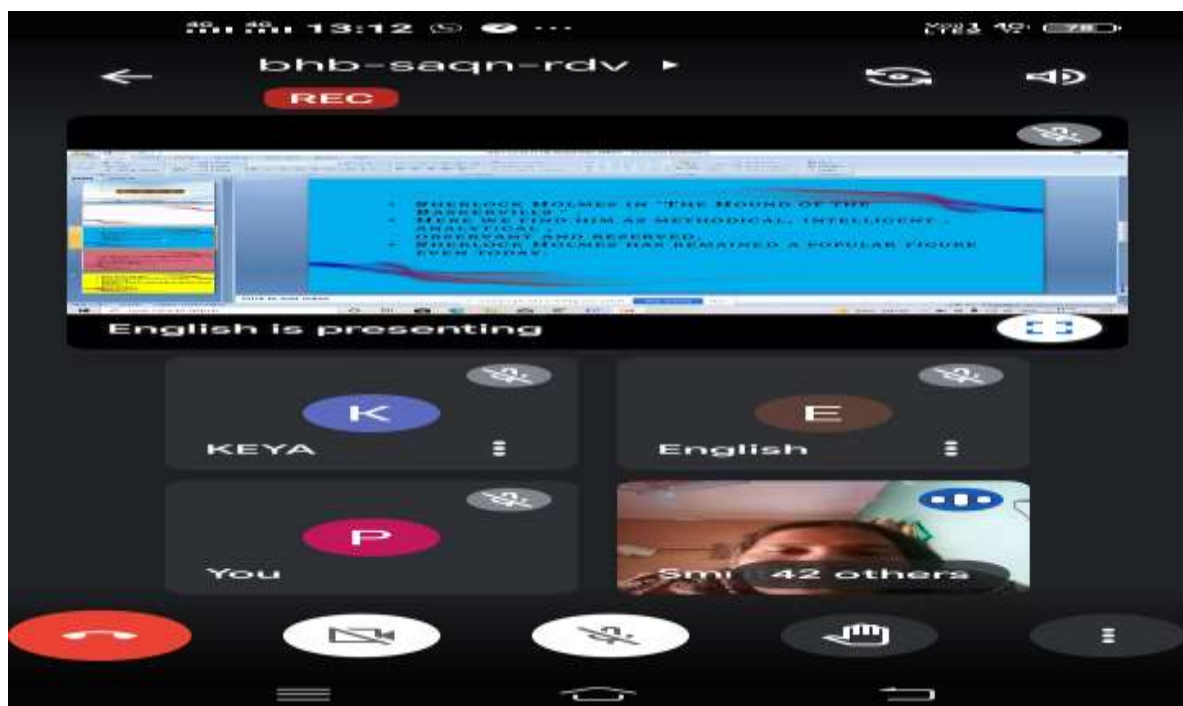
13:12

bhb-saqn-rdv

REC

• Sherlock Holmes in "The Hound of the Baskervilles".
• Here we find him as methodical, intelligent, analytical, observant and reserved.
• Sherlock Holmes has remained a popular figure even today.

English is presenting

K
KEYA

E
English

P
You

Smi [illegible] 42 others